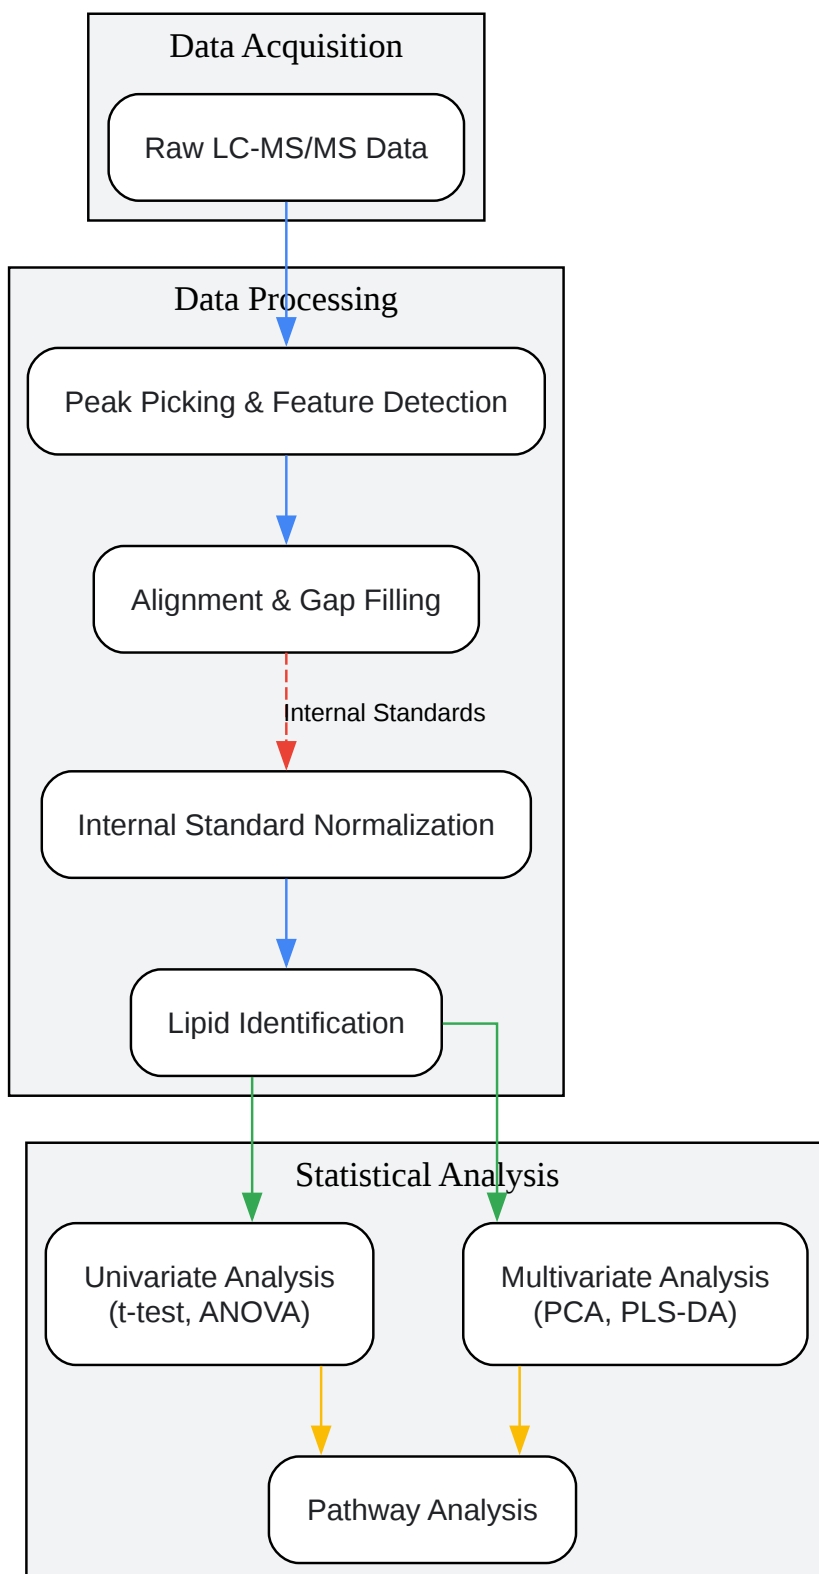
Data Acquisition

Raw LC-MS/MS Data

Data Processing

Peak Picking & Feature Detection

Alignment & Gap Filling

Internal Standards

Internal Standard Normalization

Lipid Identification

Statistical Analysis

Univariate Analysis (t-test, ANOVA)

Multivariate Analysis (PCA, PLS-DA)

Pathway Analysis